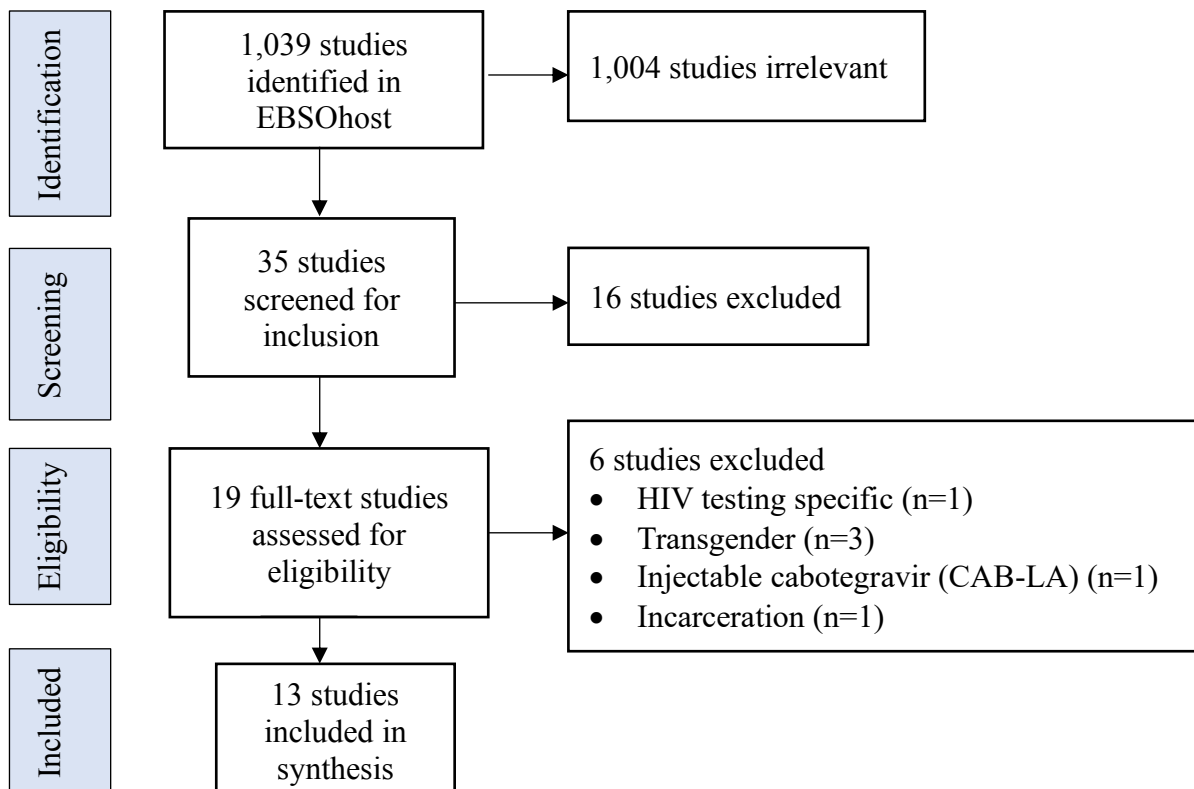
Identification

1,039 studies identified in EBSOhost

1,004 studies irrelevant

Screening

35 studies screened for inclusion

16 studies excluded

Eligibility

19 full-text studies assessed for eligibility

6 studies excluded
- HIV testing specific (n=1)
- Transgender (n=3)
- Injectable cabotegravir (CAB-LA) (n=1)
- Incarceration (n=1)

Included

13 studies included in synthesis